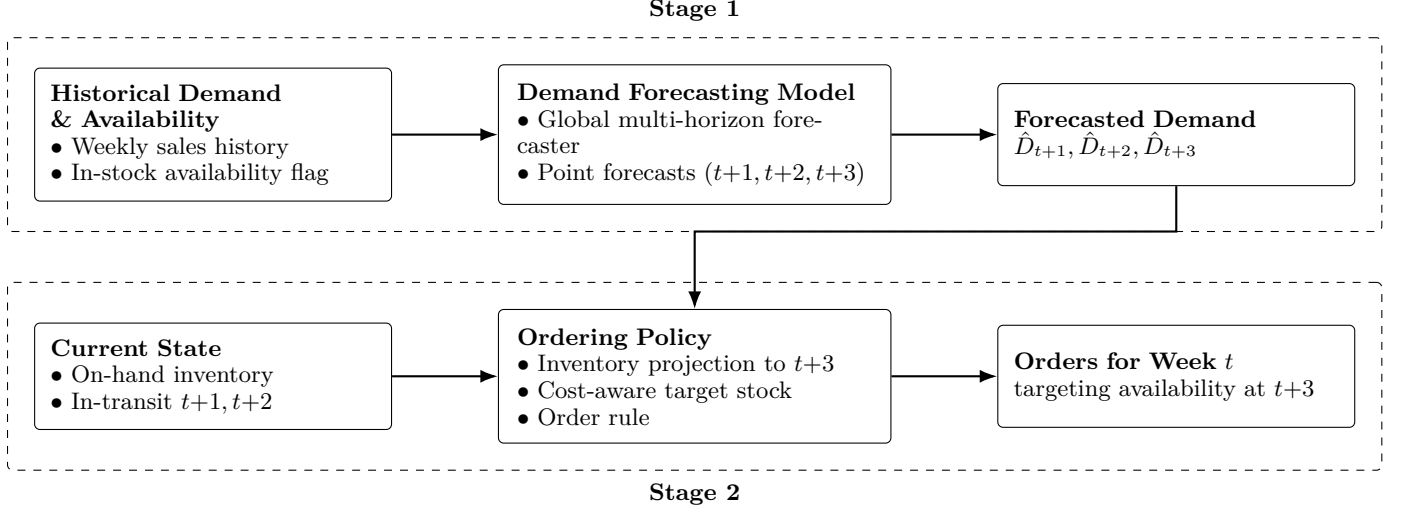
**Stage 1**

**Historical Demand & Availability**
• Weekly sales history
• In-stock availability flag

**Demand Forecasting Model**
• Global multi-horizon forecaster
• Point forecasts $(t+1, t+2, t+3)$

**Forecasted Demand**
$\hat{D}_{t+1}, \hat{D}_{t+2}, \hat{D}_{t+3}$

**Current State**
• On-hand inventory
• In-transit $t+1, t+2$

**Ordering Policy**
• Inventory projection to $t+3$
• Cost-aware target stock
• Order rule

**Orders for Week $t$**
targeting availability at $t+3$

**Stage 2**